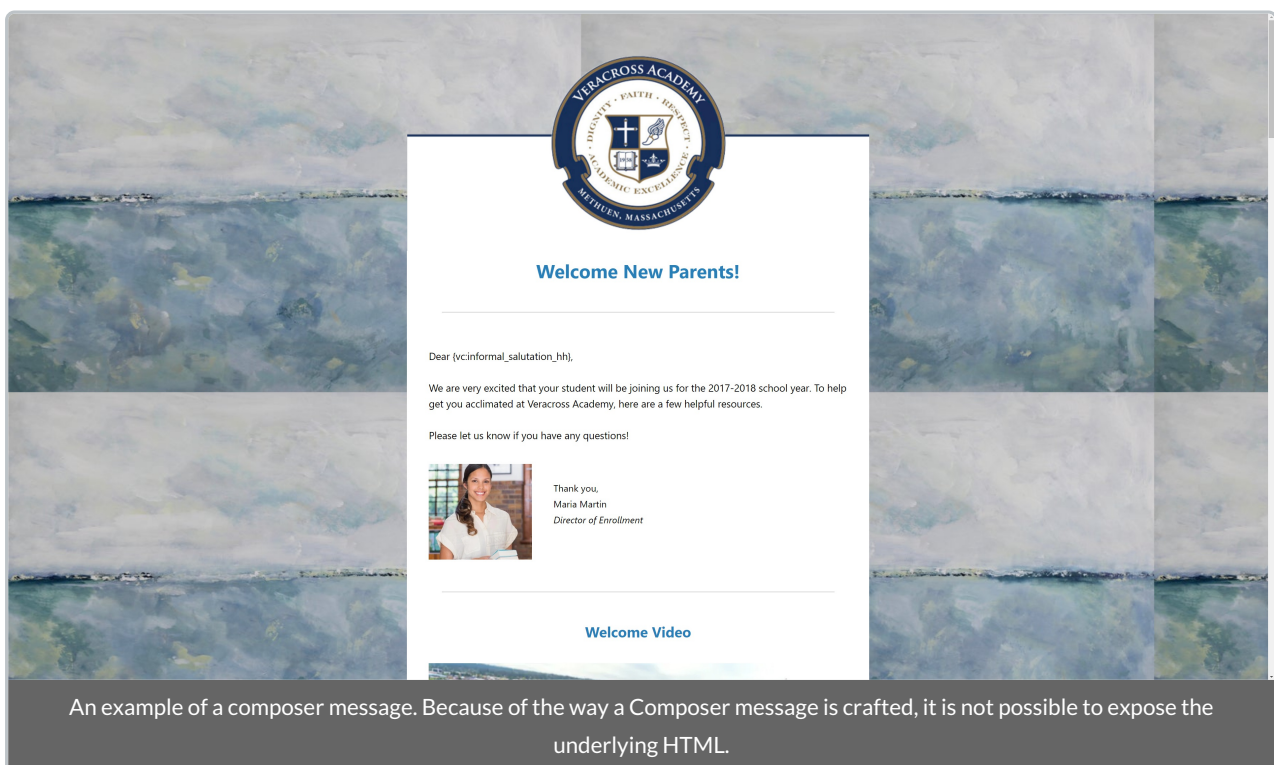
VERACROSS ACADEMY
DIGNITY · FAITH · RESPECT
ACADEMIC EXCELLENCE
METHUEN, MASSACHUSETTS

Welcome New Parents!

Dear {vc:informal_salutation_hh},

We are very excited that your student will be joining us for the 2017-2018 school year. To help get you acclimated at Veracross Academy, here are a few helpful resources.

Please let us know if you have any questions!

Thank you,
Maria Martin
*Director of Enrollment*

Welcome Video

An example of a composer message. Because of the way a Composer message is crafted, it is not possible to expose the underlying HTML.